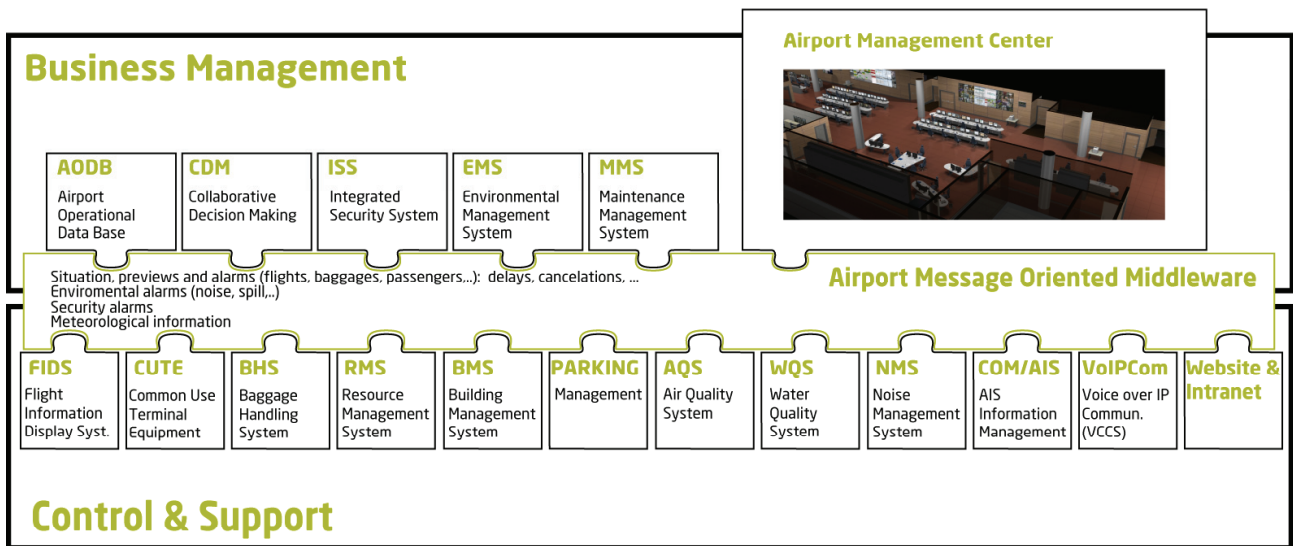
Business Management

Airport Management Center

AODB
Airport Operational Data Base

CDM
Collaborative Decision Making

ISS
Integrated Security System

EMS
Environmental Management System

MMS
Maintenance Management System

Situation, previews and alarms (flights, baggages, passengers,...): delays, cancelations, ...
Enviromental alarms (noise, spill,...)
Security alarms
Meteorological information

Airport Message Oriented Middleware

FIDS
Flight Information Display Syst.

CUTE
Common Use Terminal Equipment

BHS
Baggage Handling System

RMS
Resource Management System

BMS
Building Management System

PARKING
Management

AQS
Air Quality System

WQS
Water Quality System

NMS
Noise Management System

COM/AIS
AIS Information Management

VoIPCom
Voice over IP Commun. (VCCS)

Website & Intranet

Control & Support